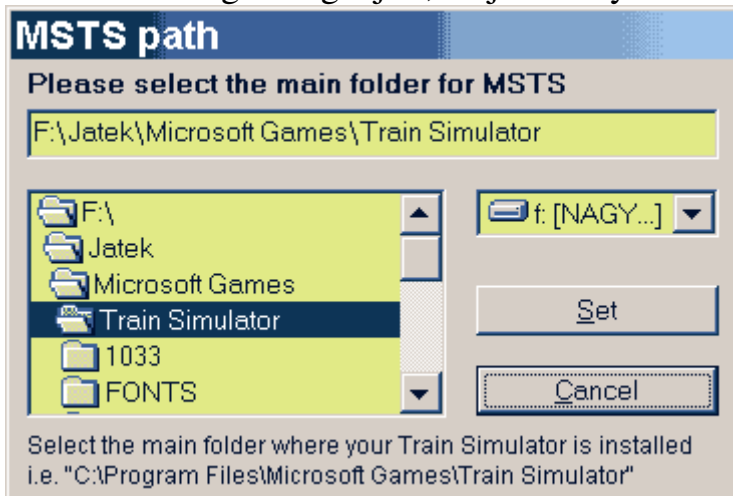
MSTS path

Please select the main folder for MSTS

F:\Jatek\Microsoft Games\Train Simulator

F:\
Jatek
Microsoft Games
Train Simulator
1033
FONTS

f: [NAGY...]

Set

Cancel

Select the main folder where your Train Simulator is installed i.e. "C:\Program Files\Microsoft Games\Train Simulator"